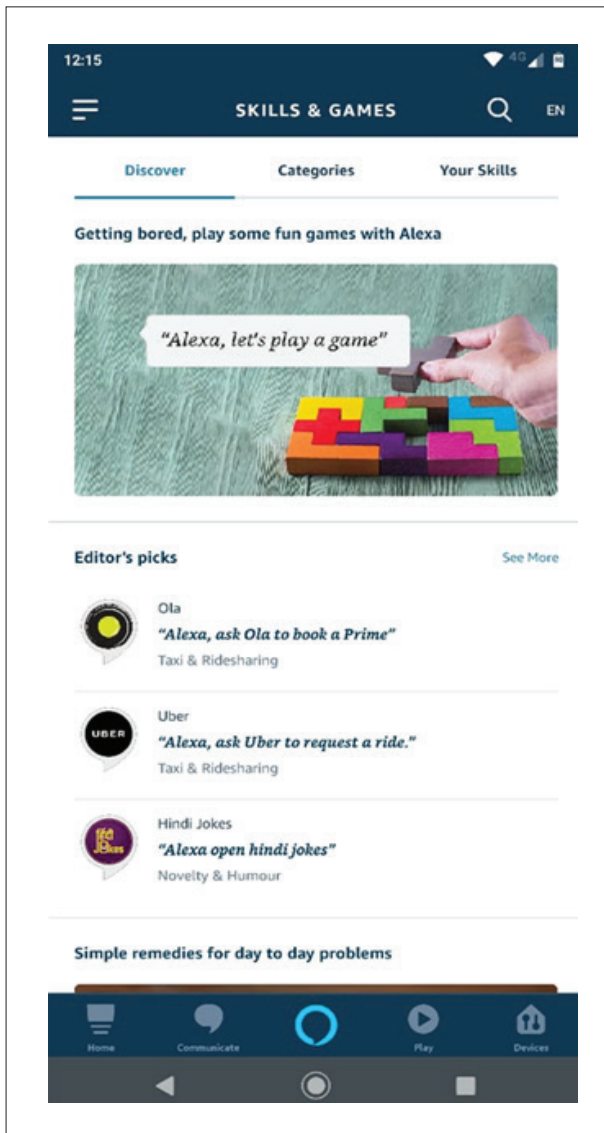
12:15

SKILLS & GAMES

EN

Discover

Categories

Your Skills

Getting bored, play some fun games with Alexa

"Alexa, let's play a game"

Editor's picks

See More

Ola

"Alexa, ask Ola to book a Prime"

Taxi & Ridesharing

UBER

Uber

"Alexa, ask Uber to request a ride."

Taxi & Ridesharing

Hindi Jokes

"Alexa open hindi jokes"

Novelty & Humour

Simple remedies for day to day problems

Home

Communicate

Play

Devices